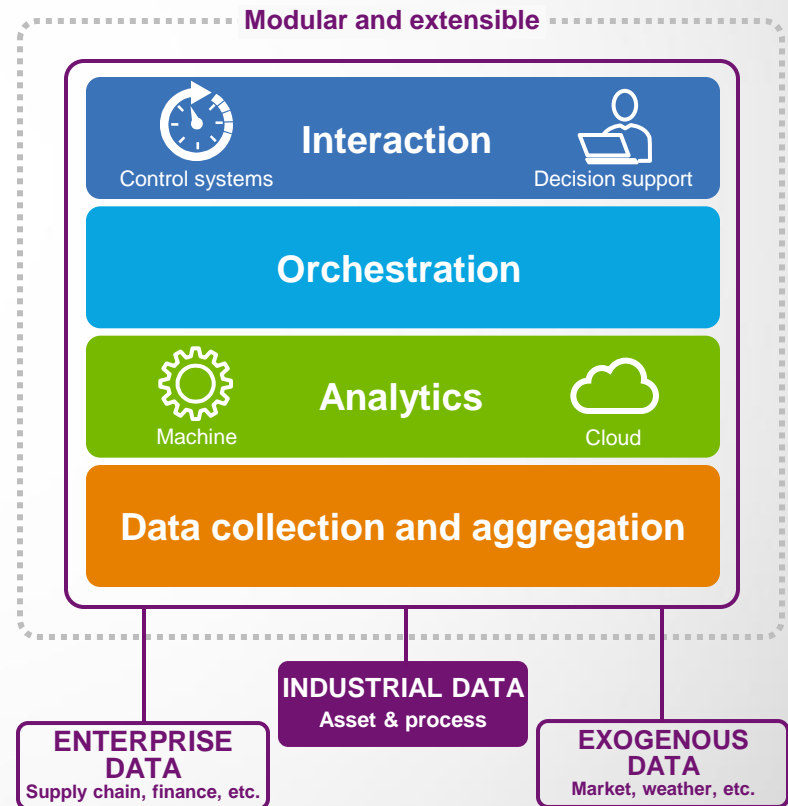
Modular and extensible

Interaction

Control systems

Decision support

Orchestration

Analytics

Machine

Cloud

Data collection and aggregation

INDUSTRIAL DATA
Asset & process

ENTERPRISE DATA
Supply chain, finance, etc.

EXOGENOUS DATA
Market, weather, etc.